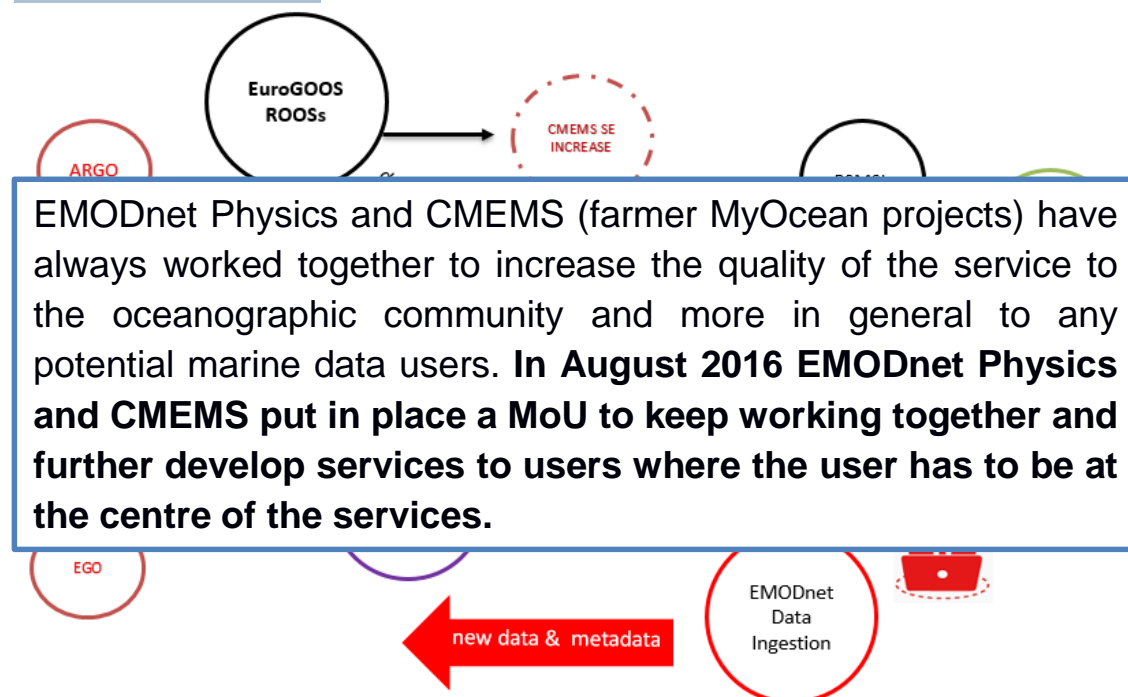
EuroGOOS ROOSs

CMEMS SE INCREASE

ARGO

EMODnet Physics and CMEMS (farmer MyOcean projects) have always worked together to increase the quality of the service to the oceanographic community and more in general to any potential marine data users. **In August 2016 EMODnet Physics and CMEMS put in place a MoU to keep working together and further develop services to users where the user has to be at the centre of the services.**

EGO

EMODnet Data Ingestion

new data & metadata